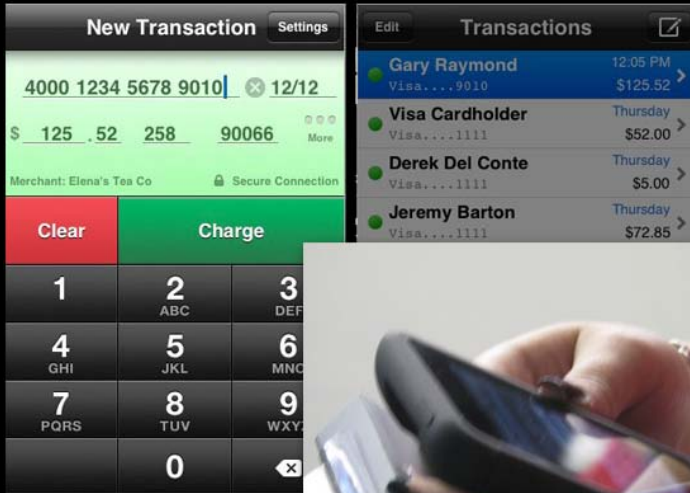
New Transaction Settings

4000 1234 5678 9010 12/12

$ 125 . 52 258 90066 More

Merchant: Elena's Tea Co Secure Connection

Clear Charge

1
2 ABC
3 DEF
4 GHI
5 JKL
6 MNO
7 PQRS
8 TUV
9 WXY
0

Edit Transactions

Gary Raymond 12:05 PM
Visa....9010 $125.52

Visa Cardholder Thursday
Visa....1111 $52.00

Derek Del Conte Thursday
Visa....1111 $5.00

Jeremy Barton Thursday
Visa....1111 $72.85